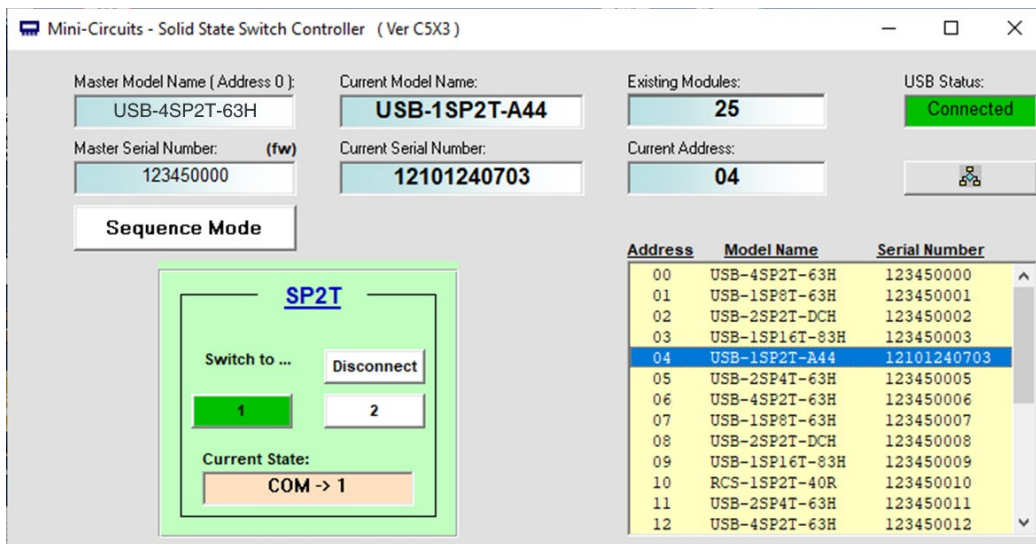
Mini-Circuits - Solid State Switch Controller ( Ver C5X3 )

Master Model Name ( Address 0 ):
USB-4SP2T-63H

Current Model Name:
USB-1SP2T-A44

Existing Modules:
25

USB Status:
Connected

Master Serial Number: (fw)
123450000

Current Serial Number:
12101240703

Current Address:
04

Sequence Mode

SP2T

Switch to ...
Disconnect
1
2

Current State:
COM -> 1

| Address | Model Name | Serial Number |
|---|---|---|
| 00 | USB-4SP2T-63H | 123450000 |
| 01 | USB-1SP8T-63H | 123450001 |
| 02 | USB-2SP2T-DCH | 123450002 |
| 03 | USB-1SP16T-83H | 123450003 |
| 04 | USB-1SP2T-A44 | 12101240703 |
| 05 | USB-2SP4T-63H | 123450005 |
| 06 | USB-4SP2T-63H | 123450006 |
| 07 | USB-1SP8T-63H | 123450007 |
| 08 | USB-2SP2T-DCH | 123450008 |
| 09 | USB-1SP16T-83H | 123450009 |
| 10 | RCS-1SP2T-40R | 123450010 |
| 11 | USB-2SP4T-63H | 123450011 |
| 12 | USB-4SP2T-63H | 123450012 |